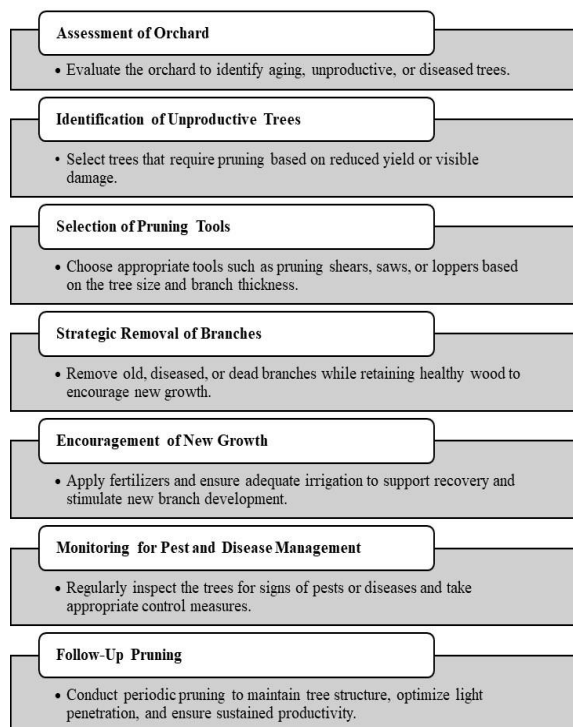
Assessment of Orchard

• Evaluate the orchard to identify aging, unproductive, or diseased trees.

Identification of Unproductive Trees

• Select trees that require pruning based on reduced yield or visible damage.

Selection of Pruning Tools

• Choose appropriate tools such as pruning shears, saws, or loppers based on the tree size and branch thickness.

Strategic Removal of Branches

• Remove old, diseased, or dead branches while retaining healthy wood to encourage new growth.

Encouragement of New Growth

• Apply fertilizers and ensure adequate irrigation to support recovery and stimulate new branch development.

Monitoring for Pest and Disease Management

• Regularly inspect the trees for signs of pests or diseases and take appropriate control measures.

Follow-Up Pruning

• Conduct periodic pruning to maintain tree structure, optimize light penetration, and ensure sustained productivity.